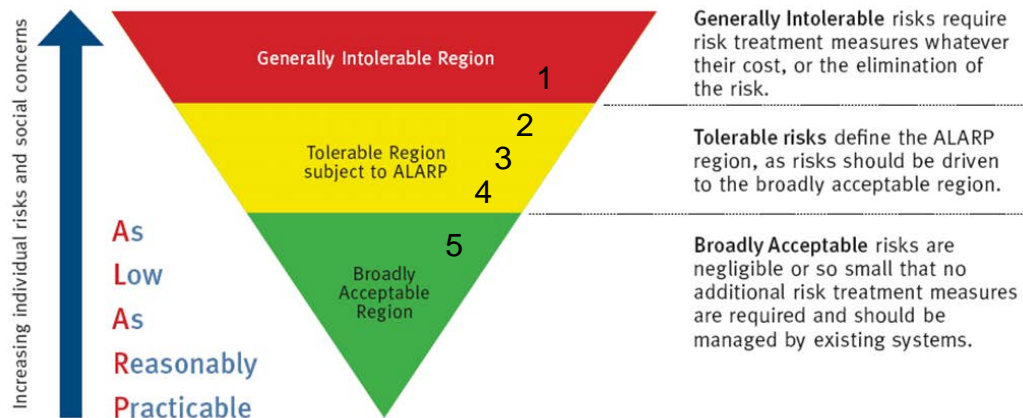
Increasing individual risks and social concerns

Generally Intolerable Region

1

2

Tolerable Region subject to ALARP

3

4

5

Broadly Acceptable Region

As
Low
As
Reasonably
Practicable

**Generally Intolerable** risks require risk treatment measures whatever their cost, or the elimination of the risk.

**Tolerable risks** define the ALARP region, as risks should be driven to the broadly acceptable region.

**Broadly Acceptable** risks are negligible or so small that no additional risk treatment measures are required and should be managed by existing systems.